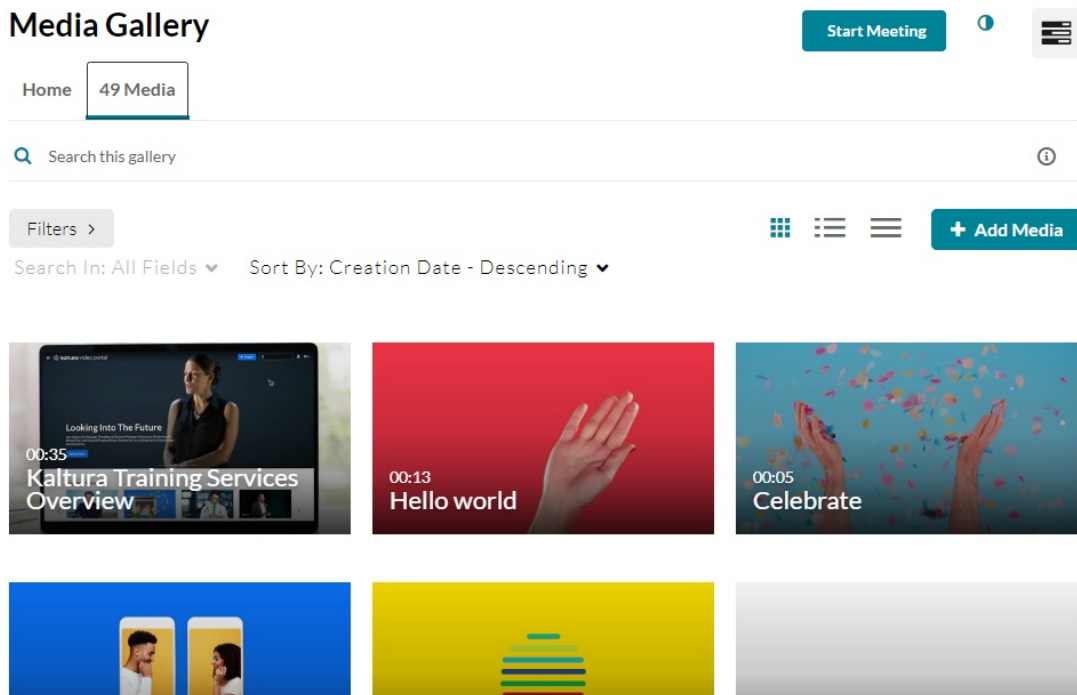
Media Gallery

Start Meeting

Home
49 Media

Search this gallery

Filters >

+ Add Media

Search In: All Fields
Sort By: Creation Date - Descending

kaltura video portal

Looking Into The Future

00:35
Kaltura Training Services Overview

00:13
Hello world

00:05
Celebrate